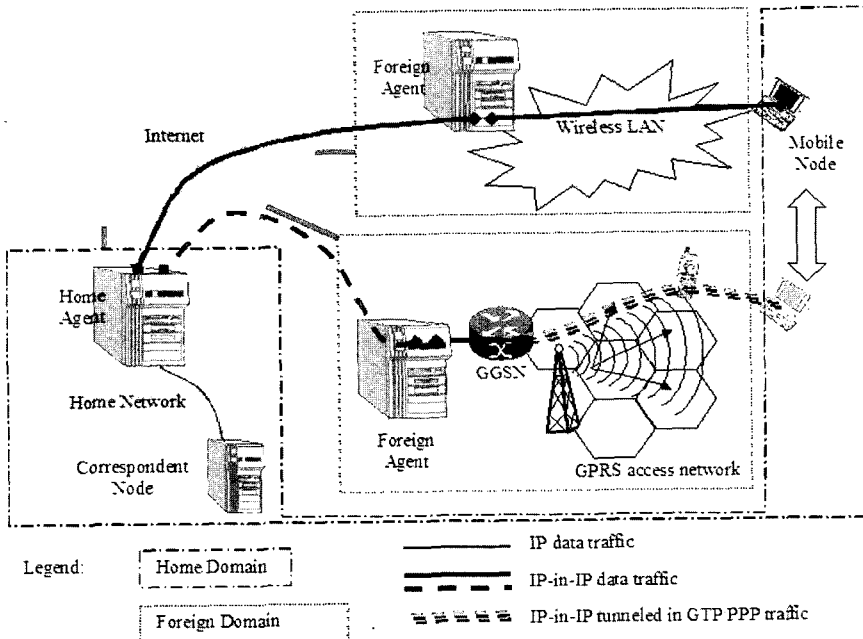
Foreign Agent

Internet

Wireless LAN

Mobile Node

Home Agent

GGSN

Home Network

Correspondent Node

Foreign Agent

GPRS access network

Legend:

Home Domain

Foreign Domain

IP data traffic

IP-in-IP data traffic

IP-in-IP tunneled in GTP PPP traffic